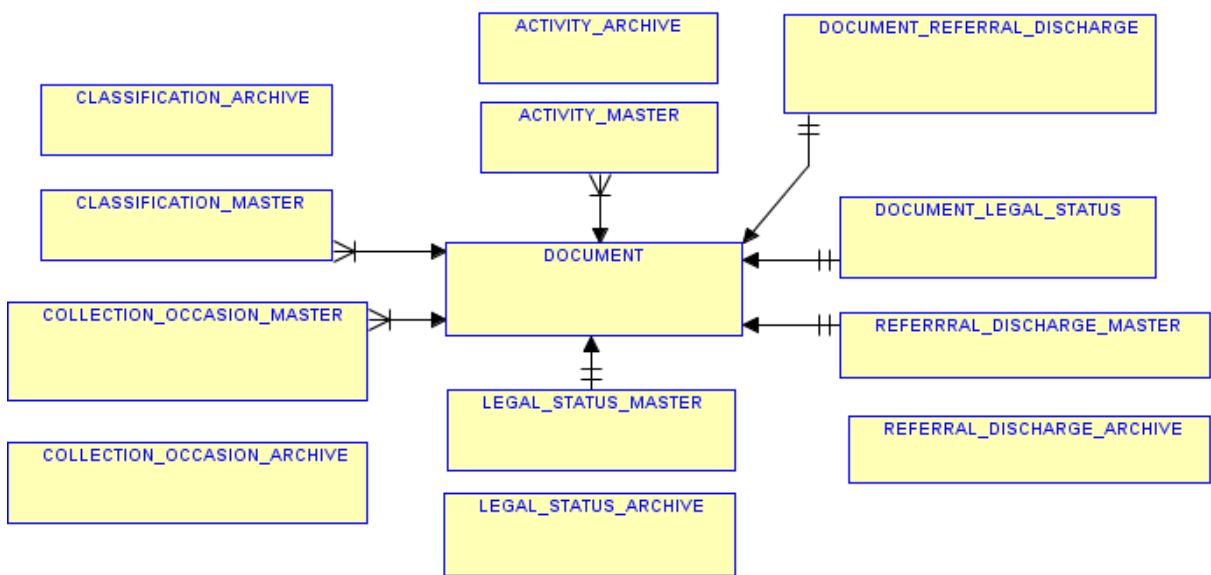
ACTIVITY_ARCHIVE

DOCUMENT_REFERRAL_DISCHARGE

CLASSIFICATION_ARCHIVE

ACTIVITY_MASTER

CLASSIFICATION_MASTER

DOCUMENT_LEGAL_STATUS

DOCUMENT

COLLECTION_OCCASION_MASTER

REFERRRAL_DISCHARGE_MASTER

LEGAL_STATUS_MASTER

REFERRAL_DISCHARGE_ARCHIVE

COLLECTION_OCCASION_ARCHIVE

LEGAL_STATUS_ARCHIVE